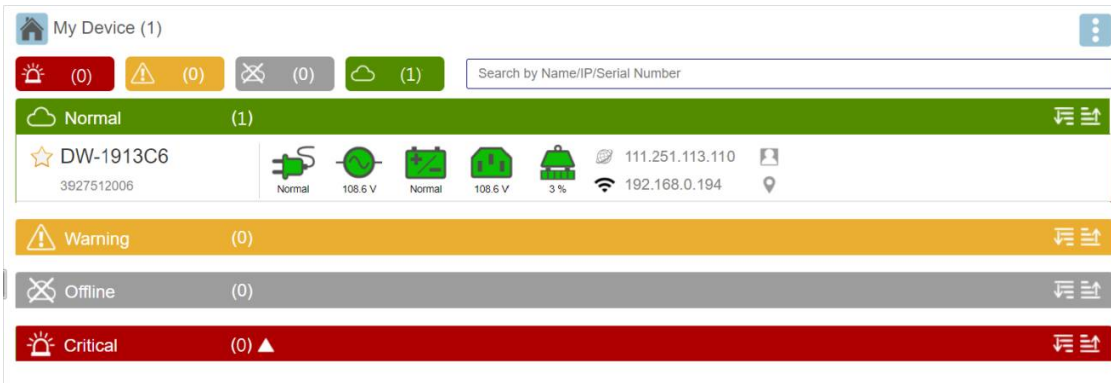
My Device (1)

(0) (0) (0) (1)

Search by Name/IP/Serial Number

Normal (1)

DW-1913C6
3927512006

Normal 108.6 V Normal 108.6 V 3 %

111.251.113.110
192.168.0.194

Warning (0)

Offline (0)

Critical (0)